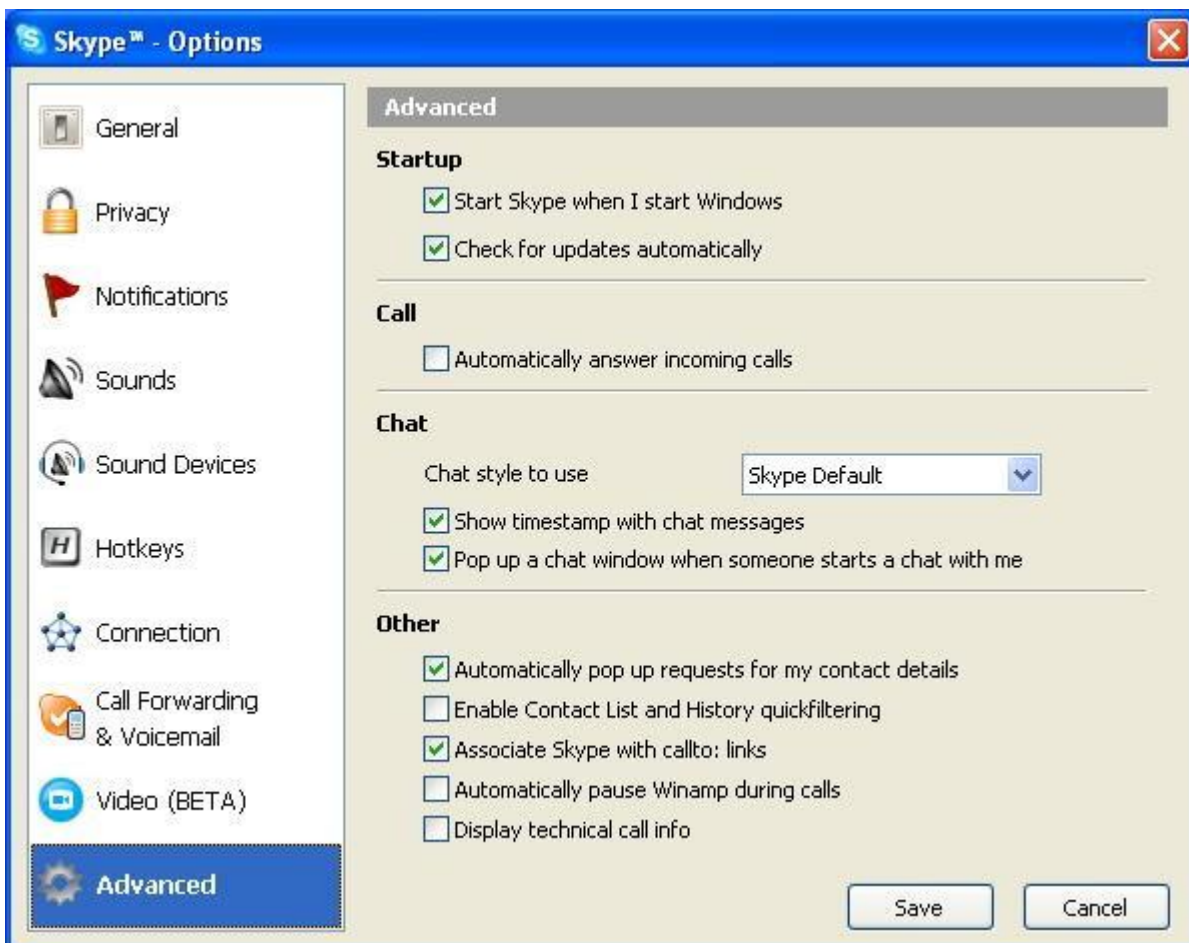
Skype™ - Options

General

Privacy

Notifications

Sounds

Sound Devices

Hotkeys

Connection

Call Forwarding & Voicemail

Video (BETA)

Advanced

Advanced

Startup

Start Skype when I start Windows

Check for updates automatically

Call

Automatically answer incoming calls

Chat

Chat style to use

Skype Default

Show timestamp with chat messages

Pop up a chat window when someone starts a chat with me

Other

Automatically pop up requests for my contact details

Enable Contact List and History quickfiltering

Associate Skype with callto: links

Automatically pause Winamp during calls

Display technical call info

Save

Cancel